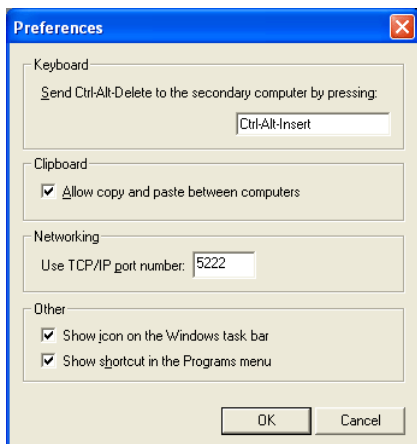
Preferences

Keyboard
Send Ctrl-Alt-Delete to the secondary computer by pressing:
Ctrl-Alt-Insert

Clipboard
Allow copy and paste between computers

Networking
Use TCP/IP port number: 5222

Other
Show icon on the Windows task bar
Show shortcut in the Programs menu

OK
Cancel